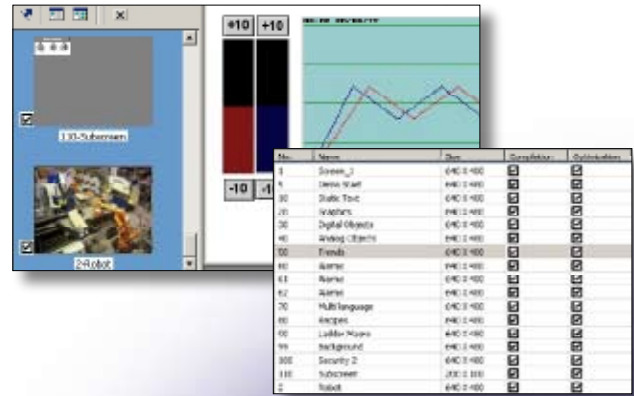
110-Subscreen

2-Robot

+10 +10

-10 -1

| No. | Name | Size | Compilation | Optimization |
|---|---|---|---|---|
| 3 | Screen_3 | 640 X 480 | ☑ | ☑ |
| 5 | Demo Start | 640 X 480 | ☑ | ☑ |
| 10 | Static Text | 640 X 480 | ☑ | ☑ |
| 20 | Graphics | 640 X 480 | ☑ | ☑ |
| 30 | Digital Objects | 640 X 480 | ☑ | ☑ |
| 40 | Analog Objects | 640 X 480 | ☑ | ☑ |
| 50 | Trends | 640 X 480 | ☑ | ☑ |
| 60 | Alarms | 640 X 480 | ☑ | ☑ |
| 61 | Alarms | 640 X 480 | ☑ | ☑ |
| 62 | Alarms | 640 X 480 | ☑ | ☑ |
| 70 | Multilanguage | 640 X 480 | ☑ | ☑ |
| 80 | Recipes | 640 X 480 | ☑ | ☑ |
| 90 | Ladder Moves | 640 X 480 | ☑ | ☑ |
| 99 | background | 640 X 480 | ☑ | ☑ |
| 100 | Security 2 | 640 X 480 | ☑ | ☑ |
| 110 | Subscreen | 200 X 100 | ☑ | ☑ |
| 2 | Robot | 640 X 480 | ☑ | ☑ |